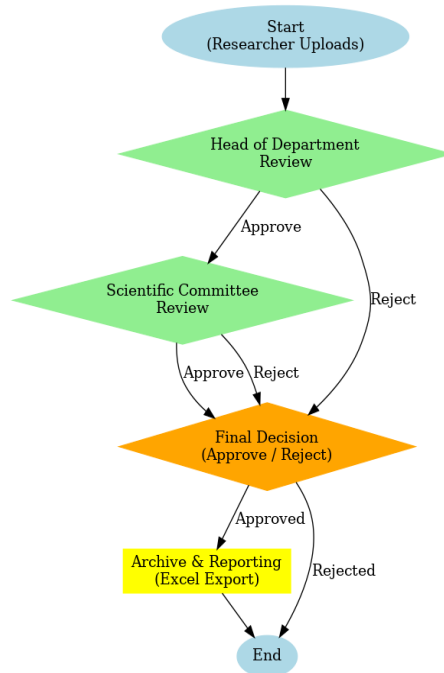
Start
(Researcher Uploads)

Head of Department
Review

Approve

Reject

Scientific Committee
Review

Approve

Reject

Final Decision
(Approve / Reject)

Approved

Rejected

Archive & Reporting
(Excel Export)

End